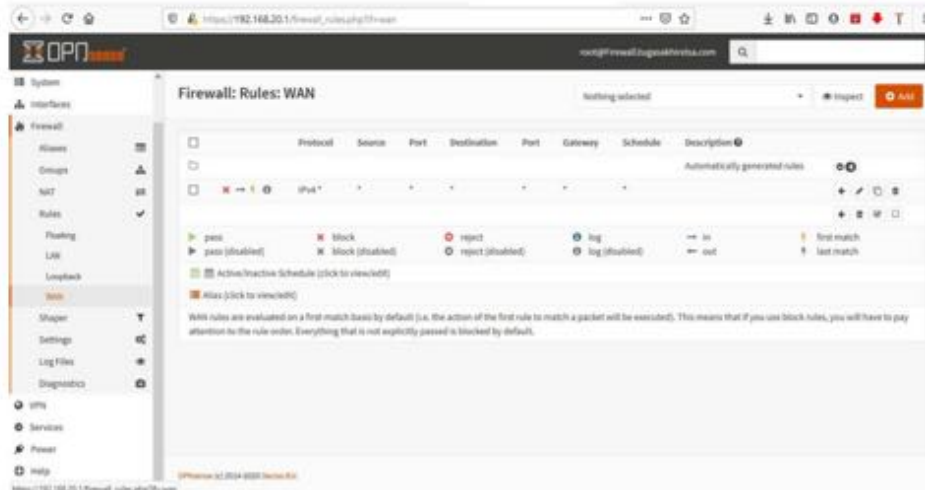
https://192.168.20.1/firewall_rules.php?if=wan

OPNsense

root@Firewall.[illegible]

System
Interfaces
Firewall
Aliases
Groups
NAT
Rules
Floating
LAN
Loopback
WAN
Shaper
Settings
Log Files
Diagnostics
VPN
Services
Power
Help

Firewall: Rules: WAN

Nothing selected

Inspect

Add

| | Protocol | Source | Port | Destination | Port | Gateway | Schedule | Description |
|---|---|---|---|---|---|---|---|---|
| | | | | | | | | Automatically generated rules |
| | IPv4 * | * | * | * | * | * | * | |

pass
pass (disabled)
block
block (disabled)
reject
reject (disabled)
log
log (disabled)
in
out
first match
last match

Active/Inactive Schedule (click to view/edit)

Alias (click to view/edit)

WAN rules are evaluated on a first-match basis by default (i.e. the action of the first rule to match a packet will be executed). This means that if you use block rules, you will have to pay attention to the rule order. Everything that is not explicitly passed is blocked by default.

OPNsense (c) 2014-2020 Deciso B.V.

https://192.168.20.1/firewall_rules.php?if=wan